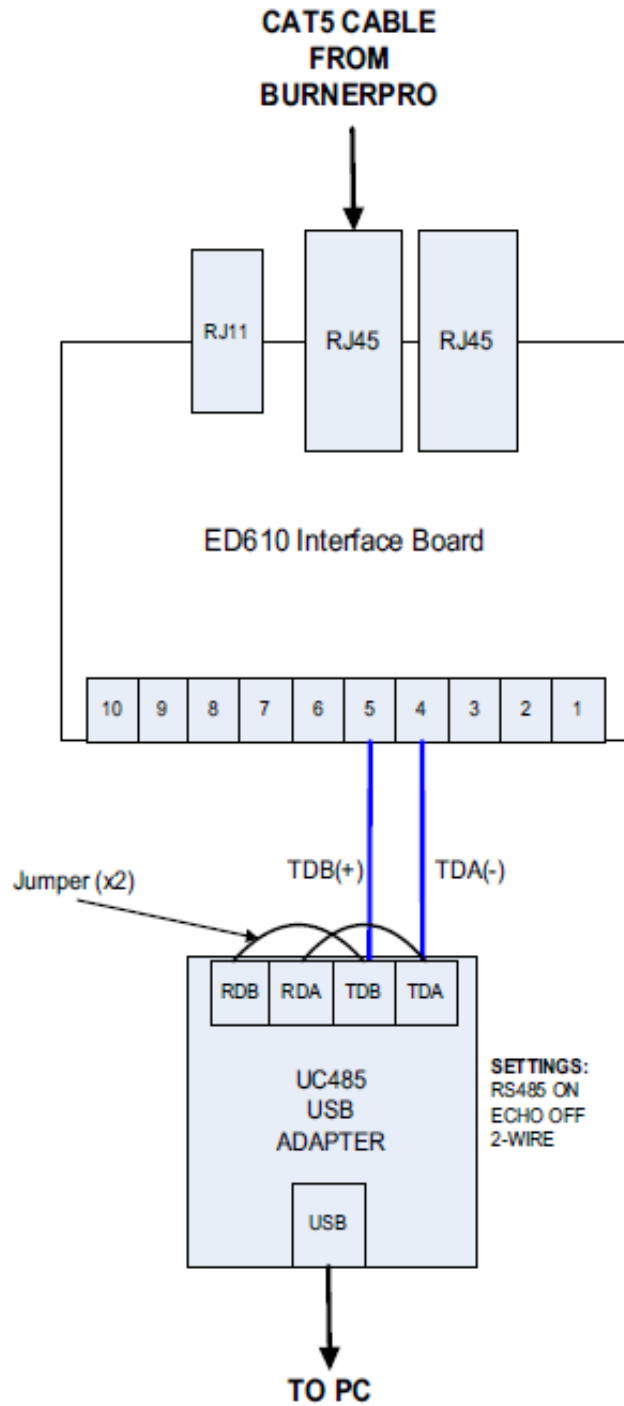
CAT5 CABLE
FROM
BURNERPRO

RJ11

RJ45

RJ45

ED610 Interface Board

| 10 | 9 | 8 | 7 | 6 | 5 | 4 | 3 | 2 | 1 |
|---|---|---|---|---|---|---|---|---|---|

Jumper (x2)

TDB(+)

TDA(-)

| RDB | RDA | TDB | TDA |
|---|---|---|---|

UC485
USB
ADAPTER

SETTINGS:
RS485 ON
ECHO OFF
2-WIRE

USB

TO PC